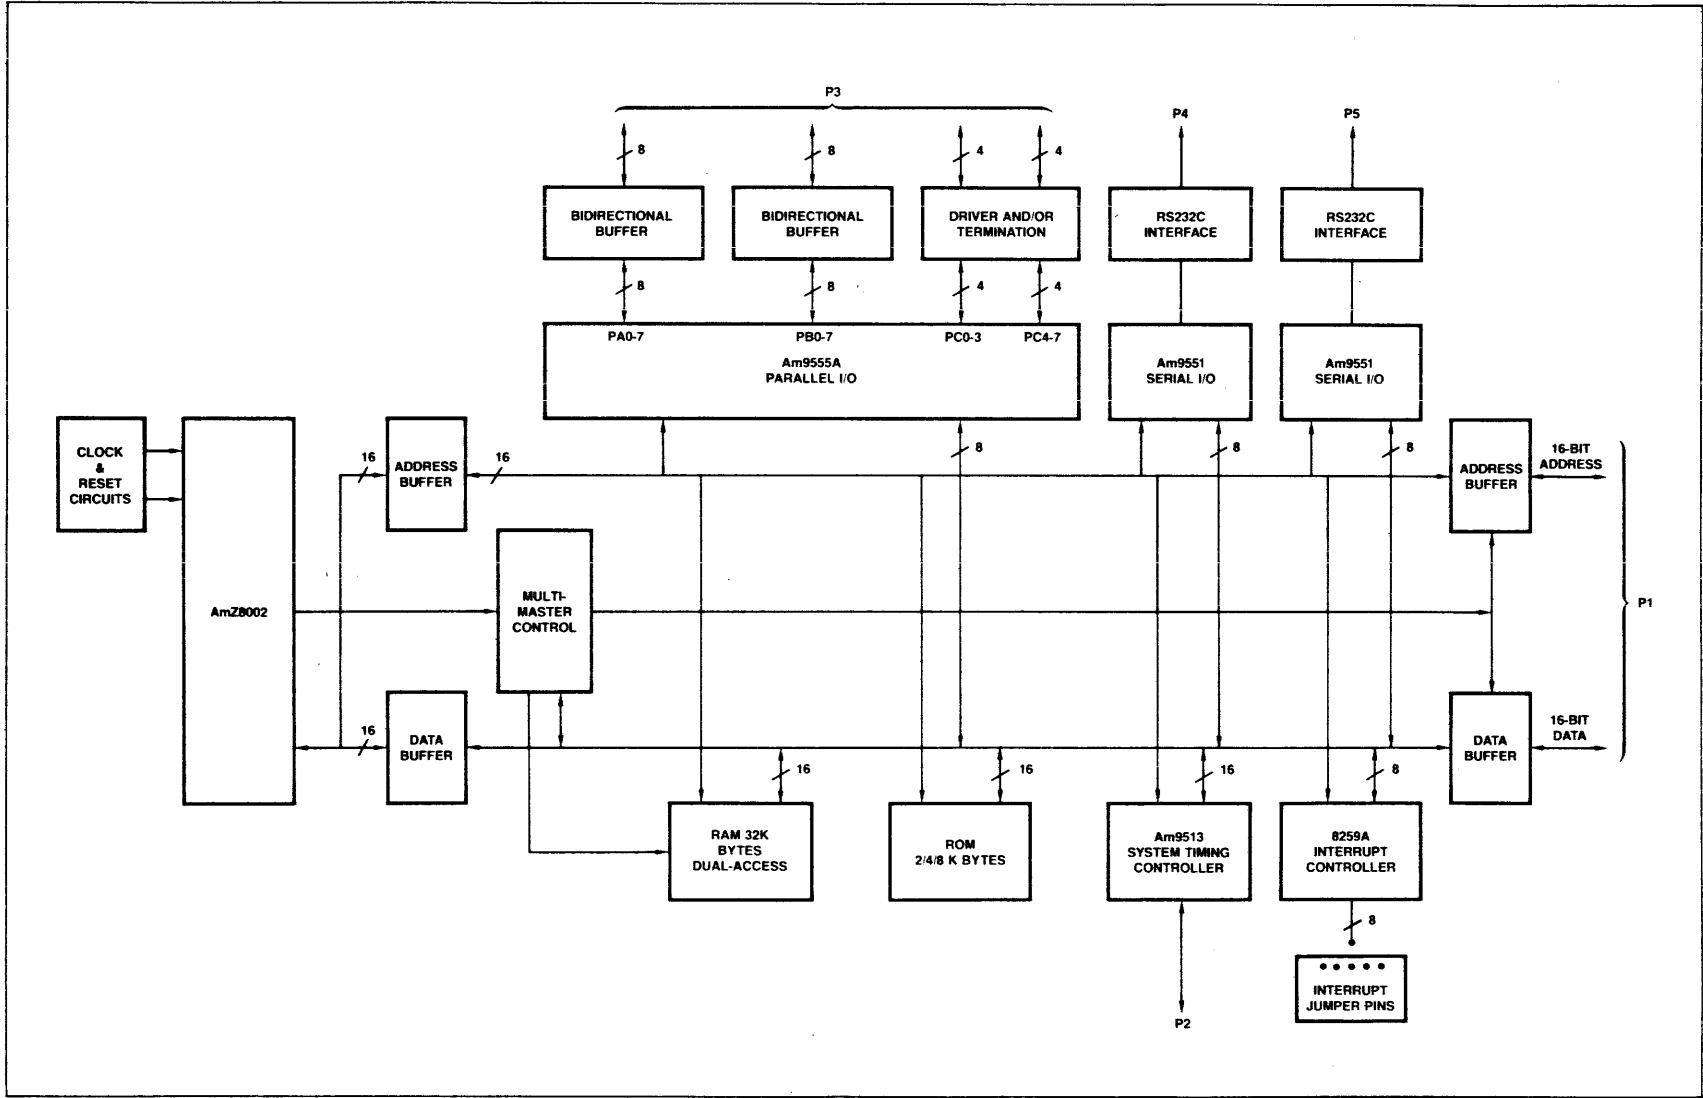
P3

8

8

4

4

P4

P5

BIDIRECTIONAL BUFFER

BIDIRECTIONAL BUFFER

DRIVER AND/OR TERMINATION

RS232C INTERFACE

RS232C INTERFACE

8

8

4

4

PA0-7

PB0-7

PC0-3

PC4-7

Am9555A PARALLEL I/O

Am9551 SERIAL I/O

Am9551 SERIAL I/O

CLOCK & RESET CIRCUITS

AmZ8002

16

ADDRESS BUFFER

16

8

8

8

ADDRESS BUFFER

16-BIT ADDRESS

MULTI-MASTER CONTROL

P1

16

DATA BUFFER

DATA BUFFER

16-BIT DATA

16

16

16

8

RAM 32K BYTES DUAL-ACCESS

ROM 2/4/8 K BYTES

Am9513 SYSTEM TIMING CONTROLLER

8259A INTERRUPT CONTROLLER

8

INTERRUPT JUMPER PINS

P2